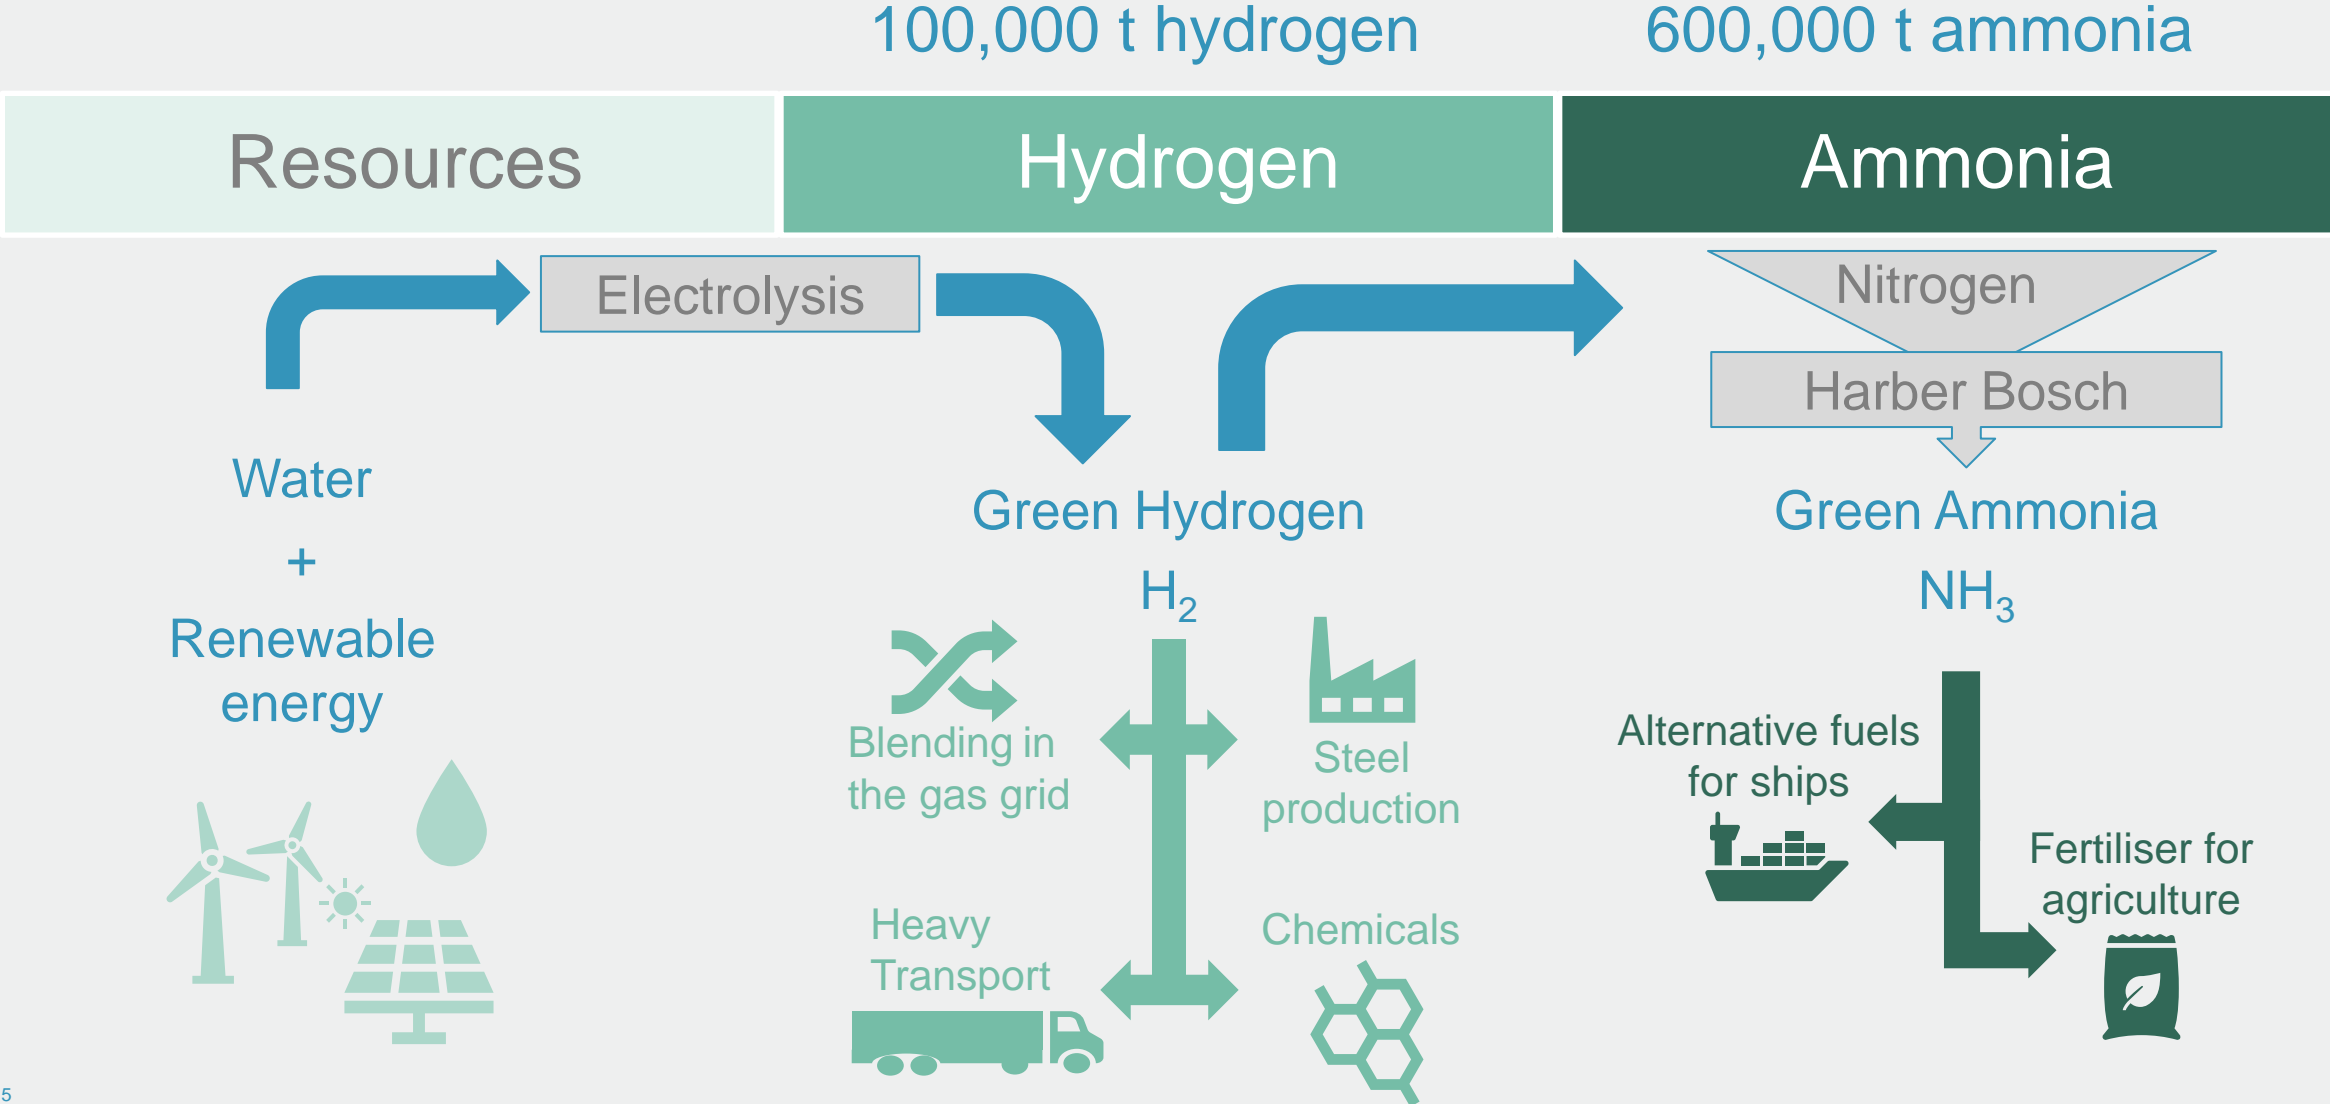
100,000 t hydrogen

600,000 t ammonia

Resources

Hydrogen

Ammonia

Electrolysis

Nitrogen

Harber Bosch

Water

+

Renewable energy

Green Hydrogen

$H_2$

Green Ammonia

$NH_3$

Blending in the gas grid

Steel production

Heavy Transport

Chemicals

Alternative fuels for ships

Fertiliser for agriculture

5